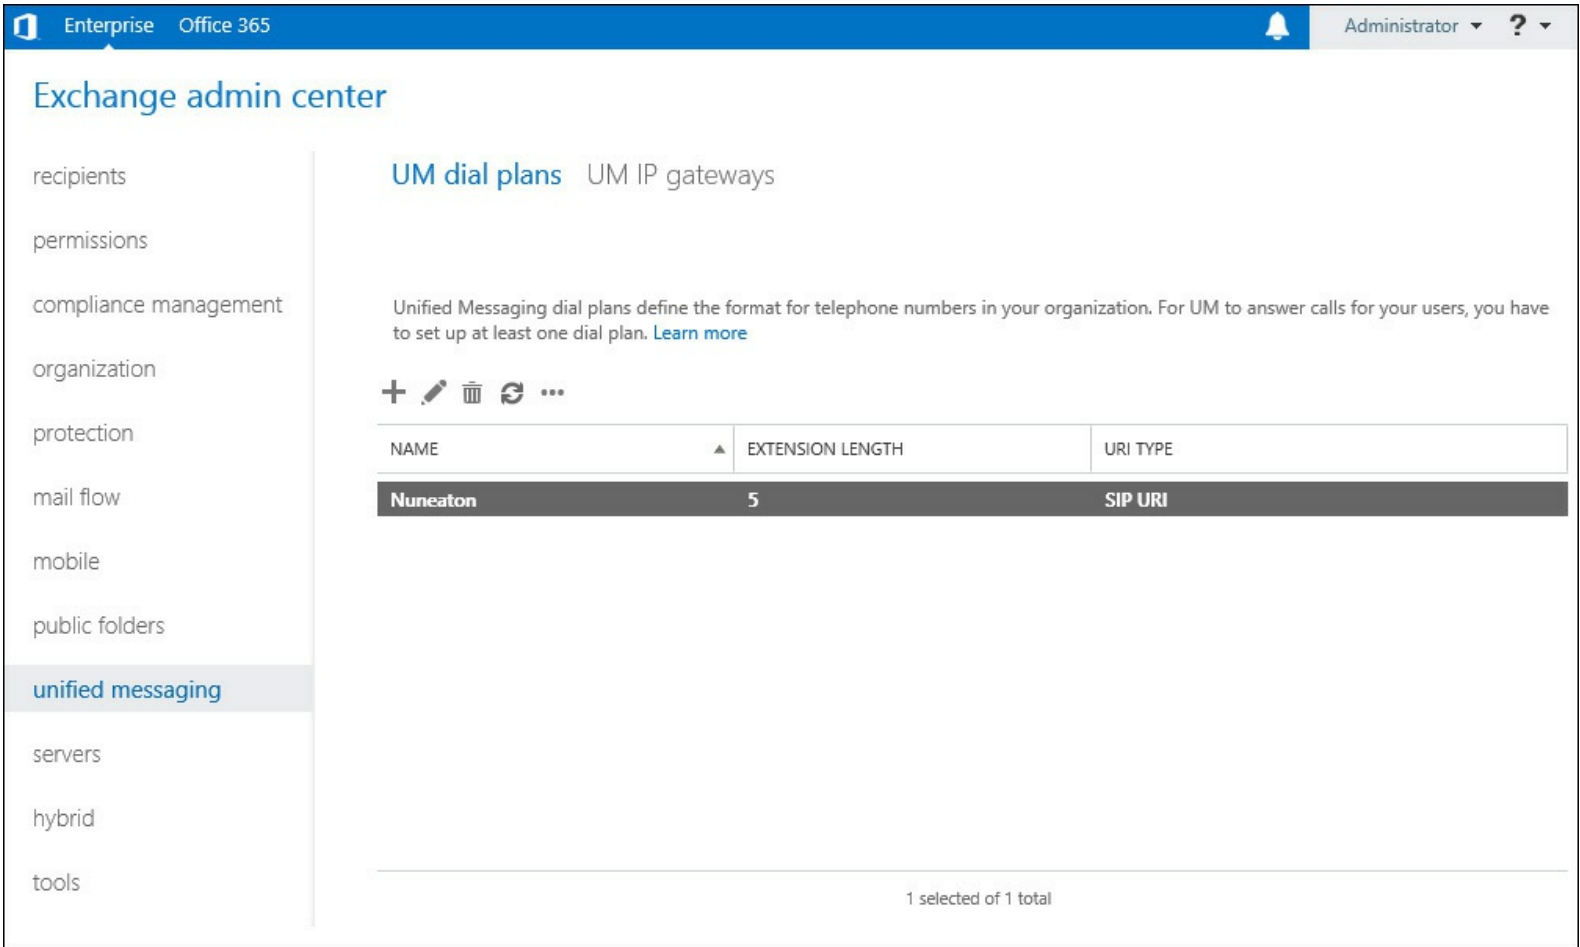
Enterprise Office 365

Administrator ▾ ? ▾

Exchange admin center

recipients

permissions

compliance management

organization

protection

mail flow

mobile

public folders

unified messaging

servers

hybrid

tools

UM dial plans UM IP gateways

Unified Messaging dial plans define the format for telephone numbers in your organization. For UM to answer calls for your users, you have to set up at least one dial plan. Learn more

| NAME | EXTENSION LENGTH | URI TYPE |
|---|---|---|
| Nuneaton | 5 | SIP URI |

1 selected of 1 total